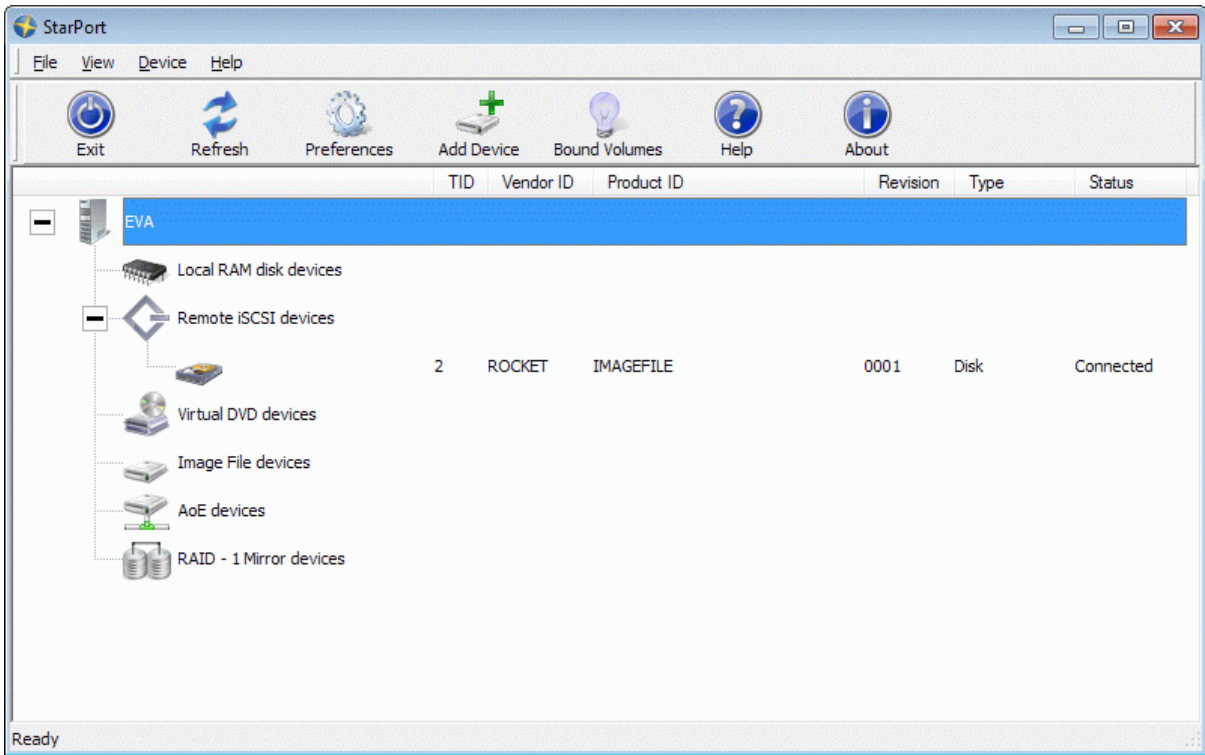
StarPort

File View Device Help

Exit Refresh Preferences Add Device Bound Volumes Help About

| | TID | Vendor ID | Product ID | Revision | Type | Status |
|---|---|---|---|---|---|---|
| EVA | | | | | | |
| Local RAM disk devices | | | | | | |
| Remote iSCSI devices | | | | | | |
| | 2 | ROCKET | IMAGEFILE | 0001 | Disk | Connected |
| Virtual DVD devices | | | | | | |
| Image File devices | | | | | | |
| AoE devices | | | | | | |
| RAID - 1 Mirror devices | | | | | | |

Ready